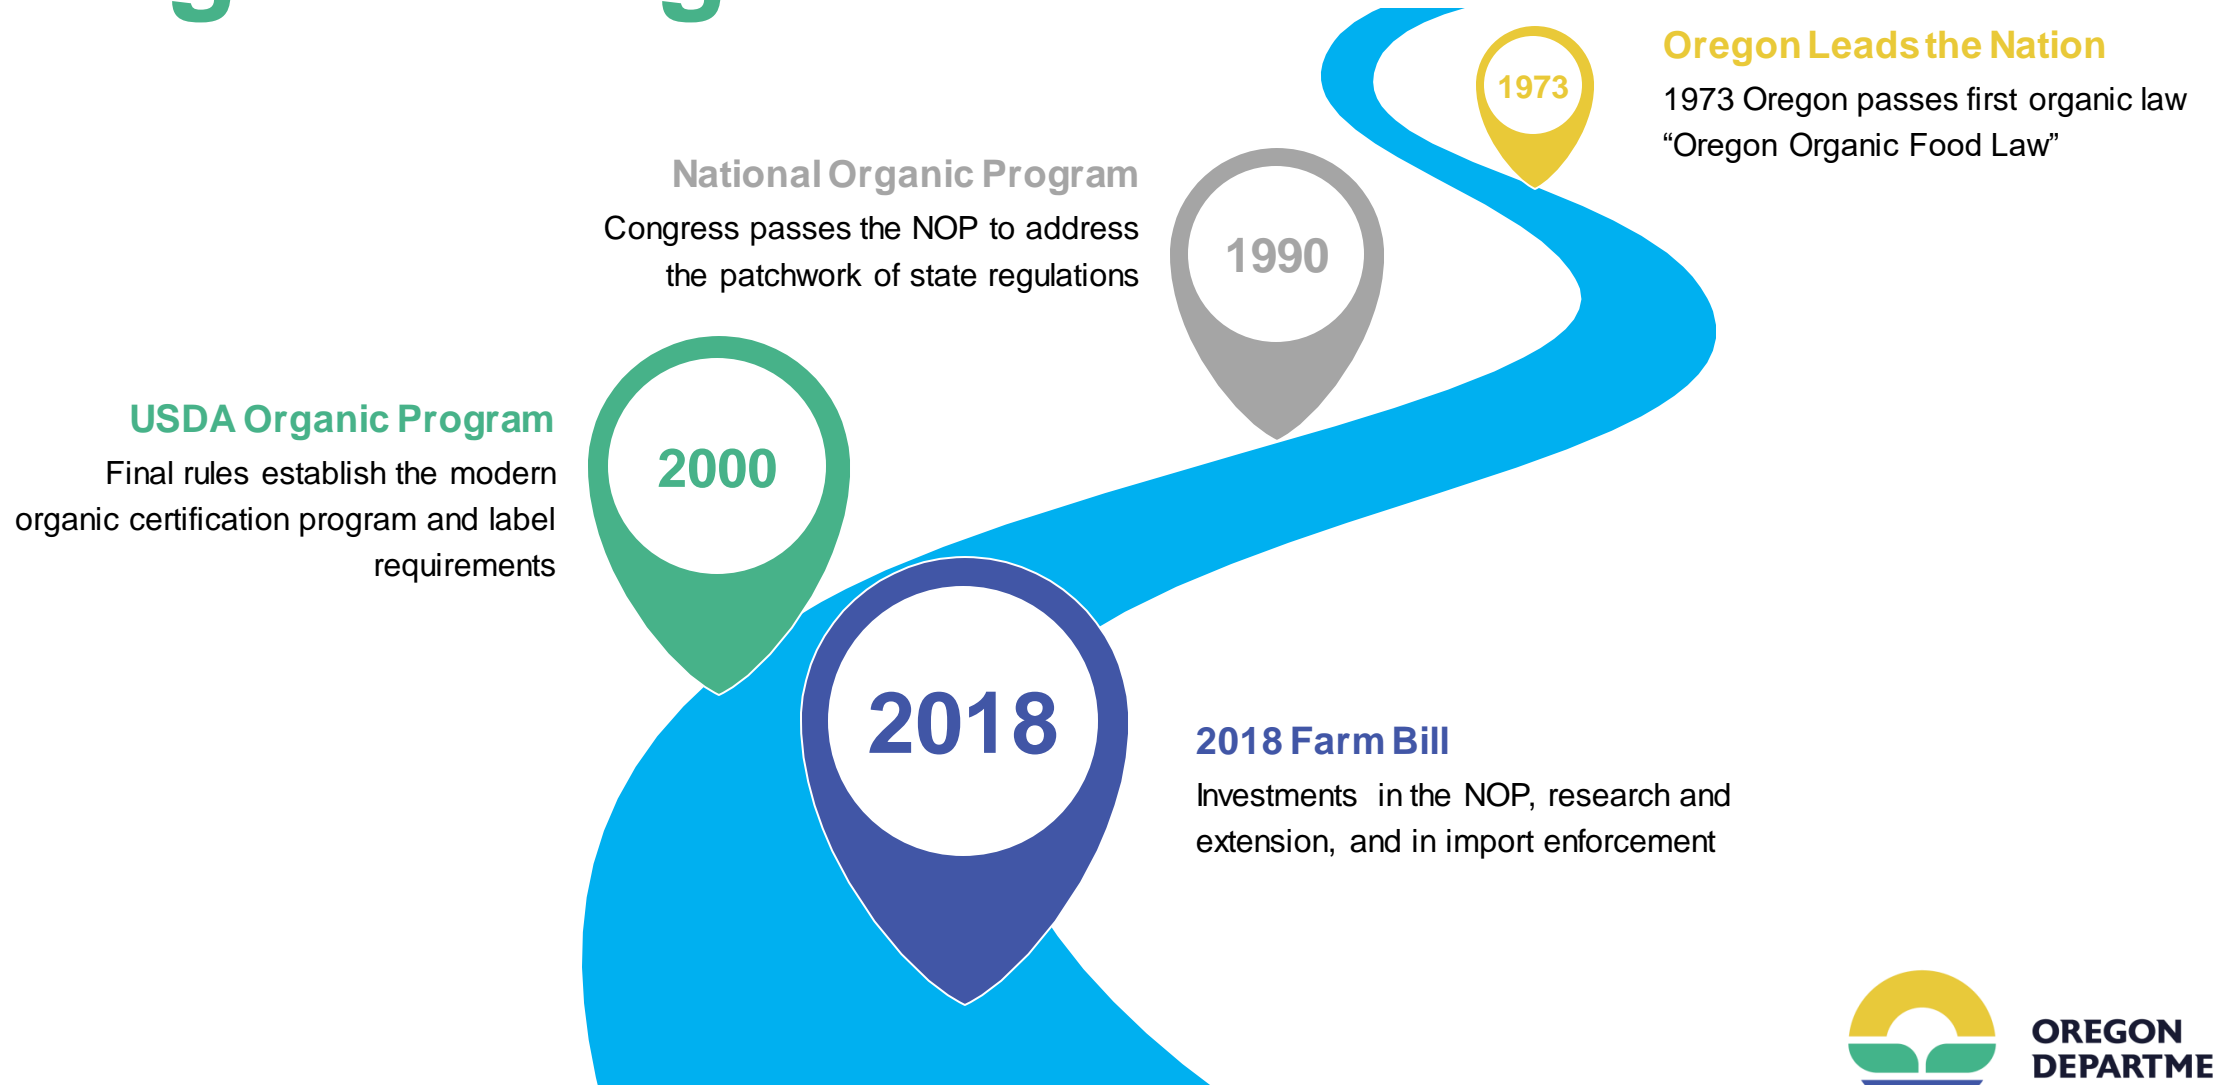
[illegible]

1973

Oregon Leads the Nation

1973 Oregon passes first organic law "Oregon Organic Food Law"

National Organic Program

Congress passes the NOP to address the patchwork of state regulations

1990

USDA Organic Program

Final rules establish the modern organic certification program and label requirements

2000

2018

2018 Farm Bill

Investments in the NOP, research and extension, and in import enforcement

OREGON
DEPARTME